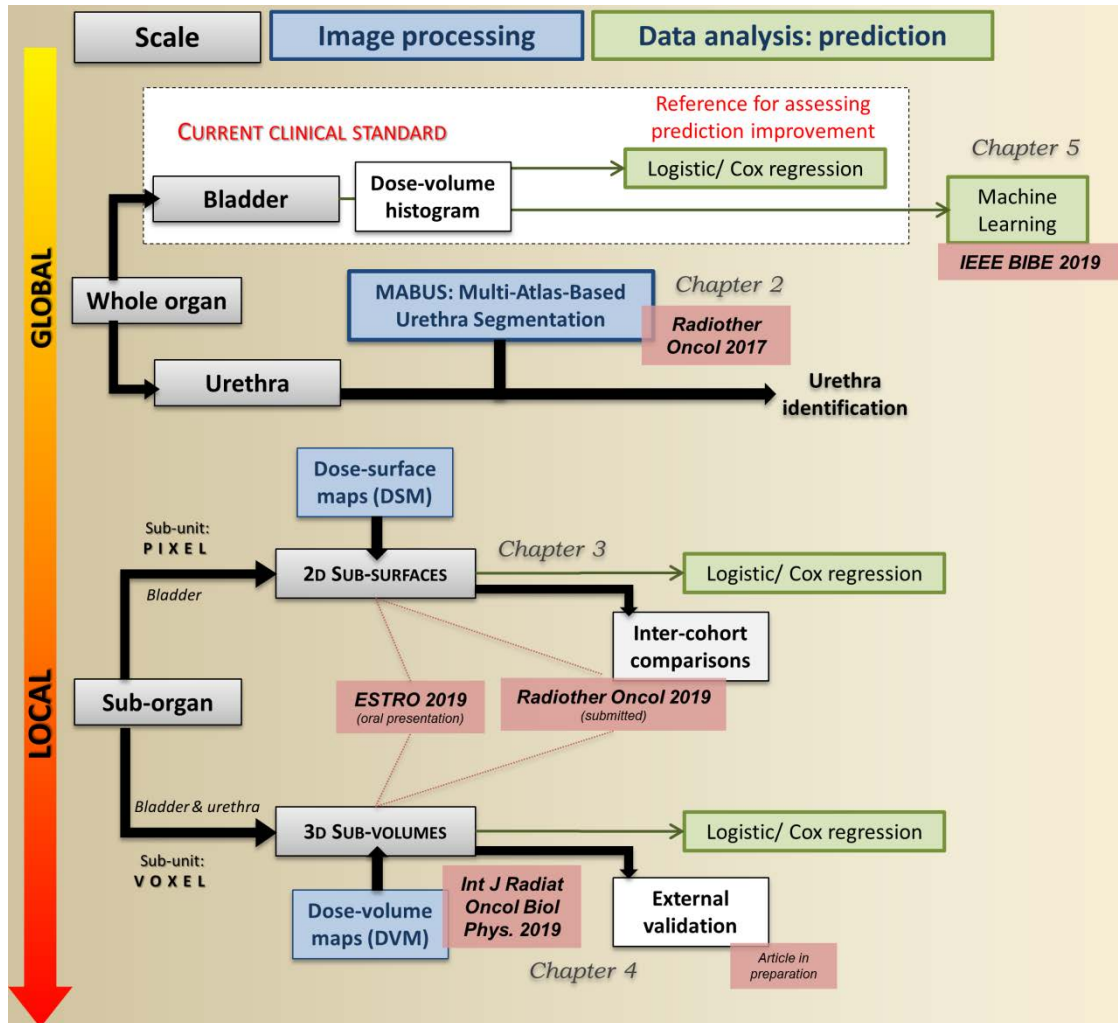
Scale

Image processing

Data analysis: prediction

GLOBAL

CURRENT CLINICAL STANDARD

Reference for assessing prediction improvement

Chapter 5

Logistic/ Cox regression

Bladder

Dose-volume histogram

Machine Learning

IEEE BIBE 2019

Whole organ

MABUS: Multi-Atlas-Based Urethra Segmentation

Chapter 2

Radiother Oncol 2017

Urethra

Urethra identification

LOCAL

Dose-surface maps (DSM)

Sub-unit: PIXEL

Bladder

2D SUB-SURFACES

Chapter 3

Logistic/ Cox regression

Inter-cohort comparisons

Sub-organ

ESTRO 2019
(oral presentation)

Radiother Oncol 2019
(submitted)

Bladder & urethra

3D SUB-VOLUMES

Logistic/ Cox regression

Sub-unit: VOXEL

Int J Radiat Oncol Biol Phys. 2019

External validation

Dose-volume maps (DVM)

Chapter 4

Article in preparation